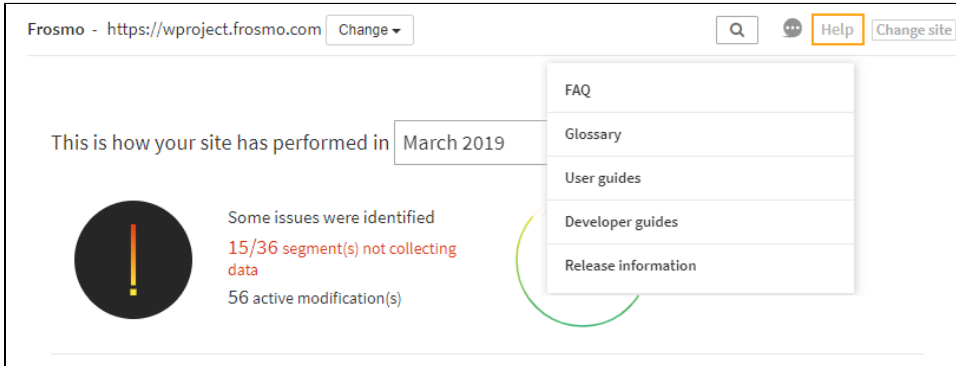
Frosmo - https://wproject.frosmo.com Change

Help Change site

FAQ

Glossary

User guides

Developer guides

Release information

This is how your site has performed in March 2019

!

Some issues were identified

15/36 segment(s) not collecting data

56 active modification(s)